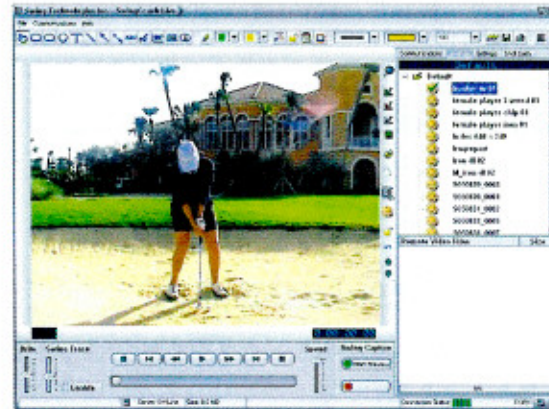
File Communications Help

Default
bunker #01
female player 1 wood #1
female player chip #1
female player iron #1
ladies 4 iron #09
Iron #02
Iron #02
M_iron #02

Remote Video Files

Swing Trace
Speed
Swing Caption
Loading

Connection Status